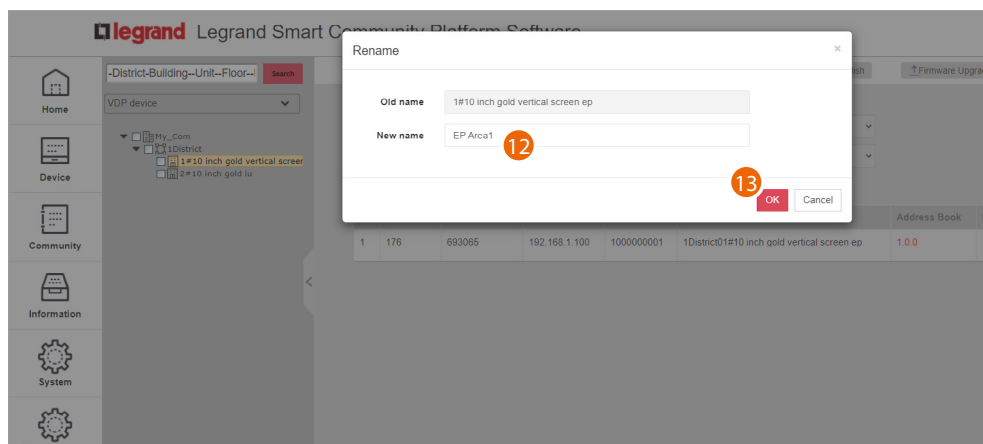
legrand Legrand Smart Community Platform Software

Home

Device

Community

Information

System

-District-Building--Unit--Floor--

Search

VDP device

My_Com

1District

1#10 inch gold vertical screen

2#10 inch gold lu

Rename

×

Old name

1#10 inch gold vertical screen ep

New name

EP Arca1

12

13

OK

Cancel

lish

Firmware Upgra

Address Book

| 1 | 176 | 693065 | 192.168.1.100 | 1000000001 | 1District01#10 inch gold vertical screen ep | 1.0.0 |
|---|---|---|---|---|---|---|